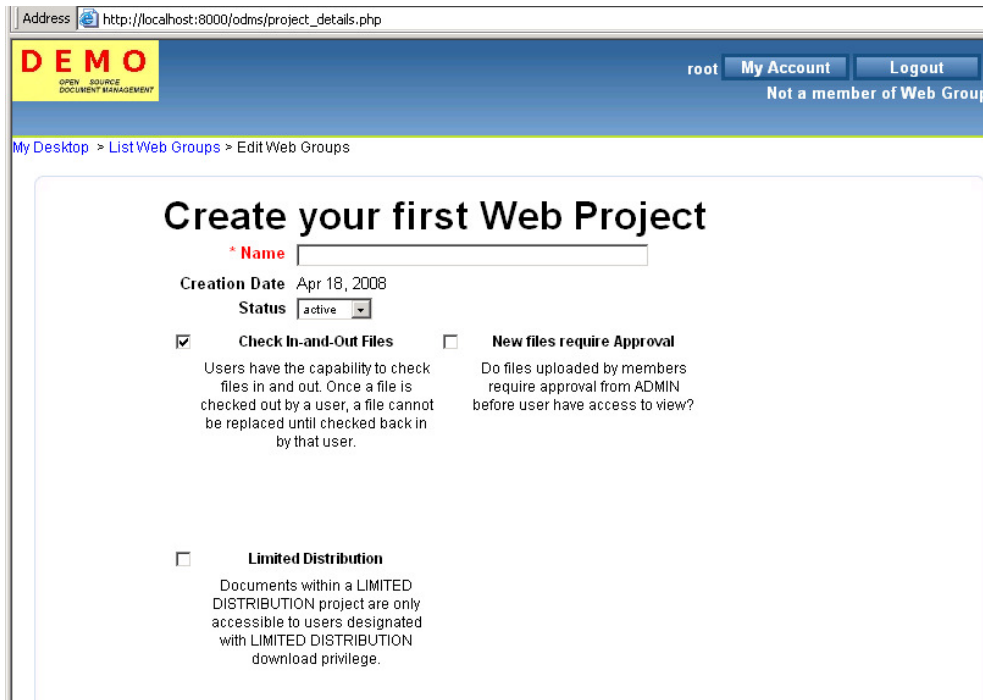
Address http://localhost:8000/odms/project_details.php

DEMO
OPEN SOURCE DOCUMENT MANAGEMENT

root My Account Logout
Not a member of Web Group

My Desktop > List Web Groups > Edit Web Groups

Create your first Web Project

* Name

Creation Date Apr 18, 2008

Status active

Check In-and-Out Files
Users have the capability to check files in and out. Once a file is checked out by a user, a file cannot be replaced until checked back in by that user.

New files require Approval
Do files uploaded by members require approval from ADMIN before user have access to view?

Limited Distribution
Documents within a LIMITED DISTRIBUTION project are only accessible to users designated with LIMITED DISTRIBUTION download privilege.